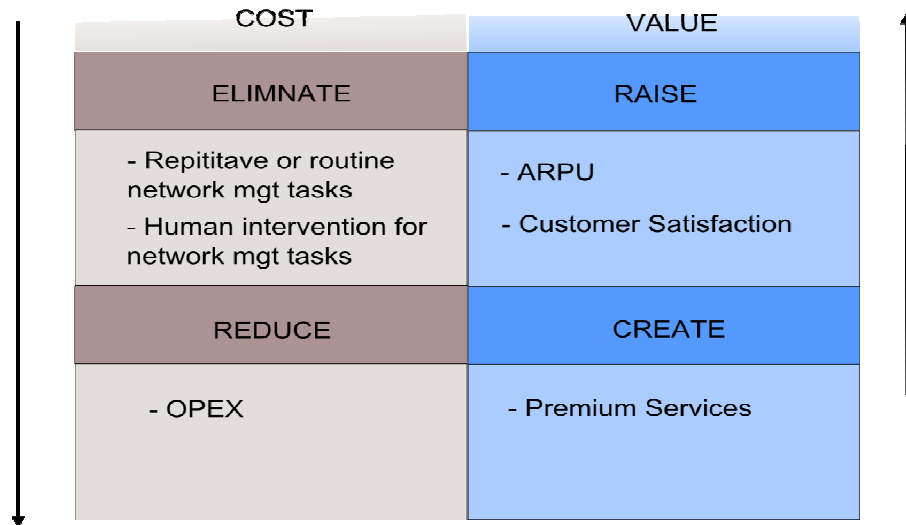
| COST | VALUE |
|---|---|
| ELIMNATE | RAISE |
| - Repititave or routine network mgt tasks<br>- Human intervention for network mgt tasks | - ARPU<br>- Customer Satisfaction |
| REDUCE | CREATE |
| - OPEX | - Premium Services |